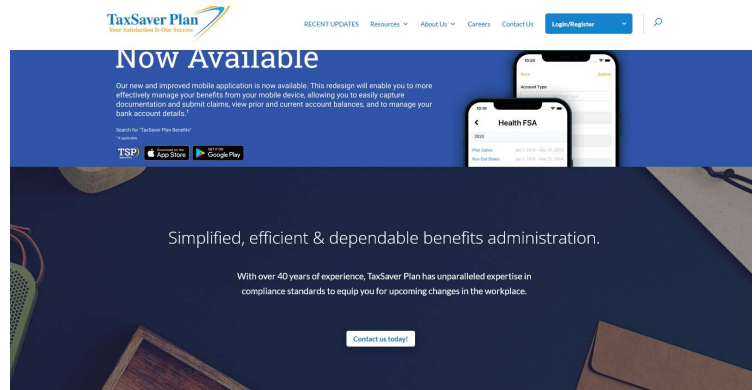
TaxSaver Plan
Your Satisfaction Is Our Success

RECENT UPDATES Resources About Us Careers Contact Us Login/Register

Now Available

Our new and improved mobile application is now available. This redesign will enable you to more effectively manage your benefits from your mobile device, allowing you to easily capture documentation and submit claims, view prior and current account balances, and to manage your bank account details.†

Search for "TaxSaver Plan Benefits"
† If applicable

TSP App Store Google Play

10:20
Back Submit
Account Type

10:19
Health FSA
2020
Plan Dates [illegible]
Run Out Dates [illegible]

Simplified, efficient & dependable benefits administration.

With over 40 years of experience, TaxSaver Plan has unparalleled expertise in compliance standards to equip you for upcoming changes in the workplace.

Contact us today!